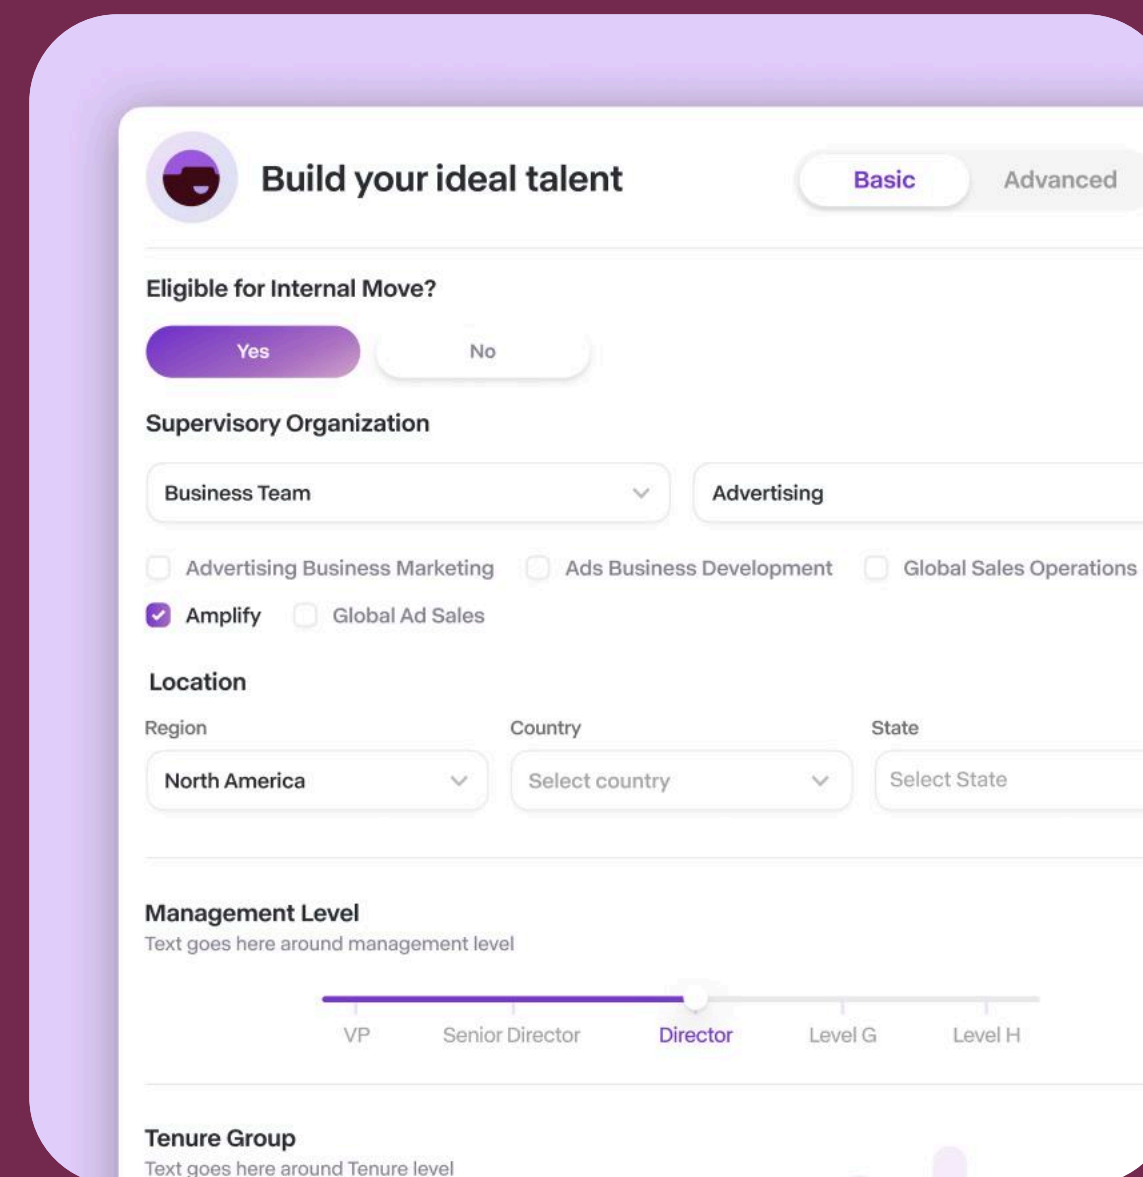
Build your ideal talent

Basic Advanced

Eligible for Internal Move?

Yes No

Supervisory Organization

Business Team

Advertising

Advertising Business Marketing

Ads Business Development

Global Sales Operations

Amplify

Global Ad Sales

Location

Region

Country

State

North America

Select country

Select State

Management Level

Text goes here around management level

VP Senior Director Director Level G Level H

Tenure Group

Text goes here around Tenure level